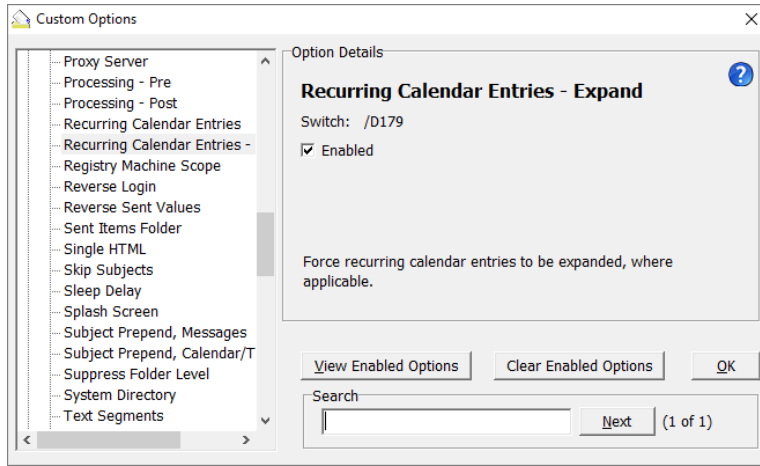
Custom Options

Proxy Server
Processing - Pre
Processing - Post
Recurring Calendar Entries
Recurring Calendar Entries -
Registry Machine Scope
Reverse Login
Reverse Sent Values
Sent Items Folder
Single HTML
Skip Subjects
Sleep Delay
Splash Screen
Subject Prepend, Messages
Subject Prepend, Calendar/T
Suppress Folder Level
System Directory
Text Segments

Option Details

Recurring Calendar Entries - Expand

Switch: /D179

Enabled

Force recurring calendar entries to be expanded, where applicable.

View Enabled Options

Clear Enabled Options

OK

Search

Next

(1 of 1)